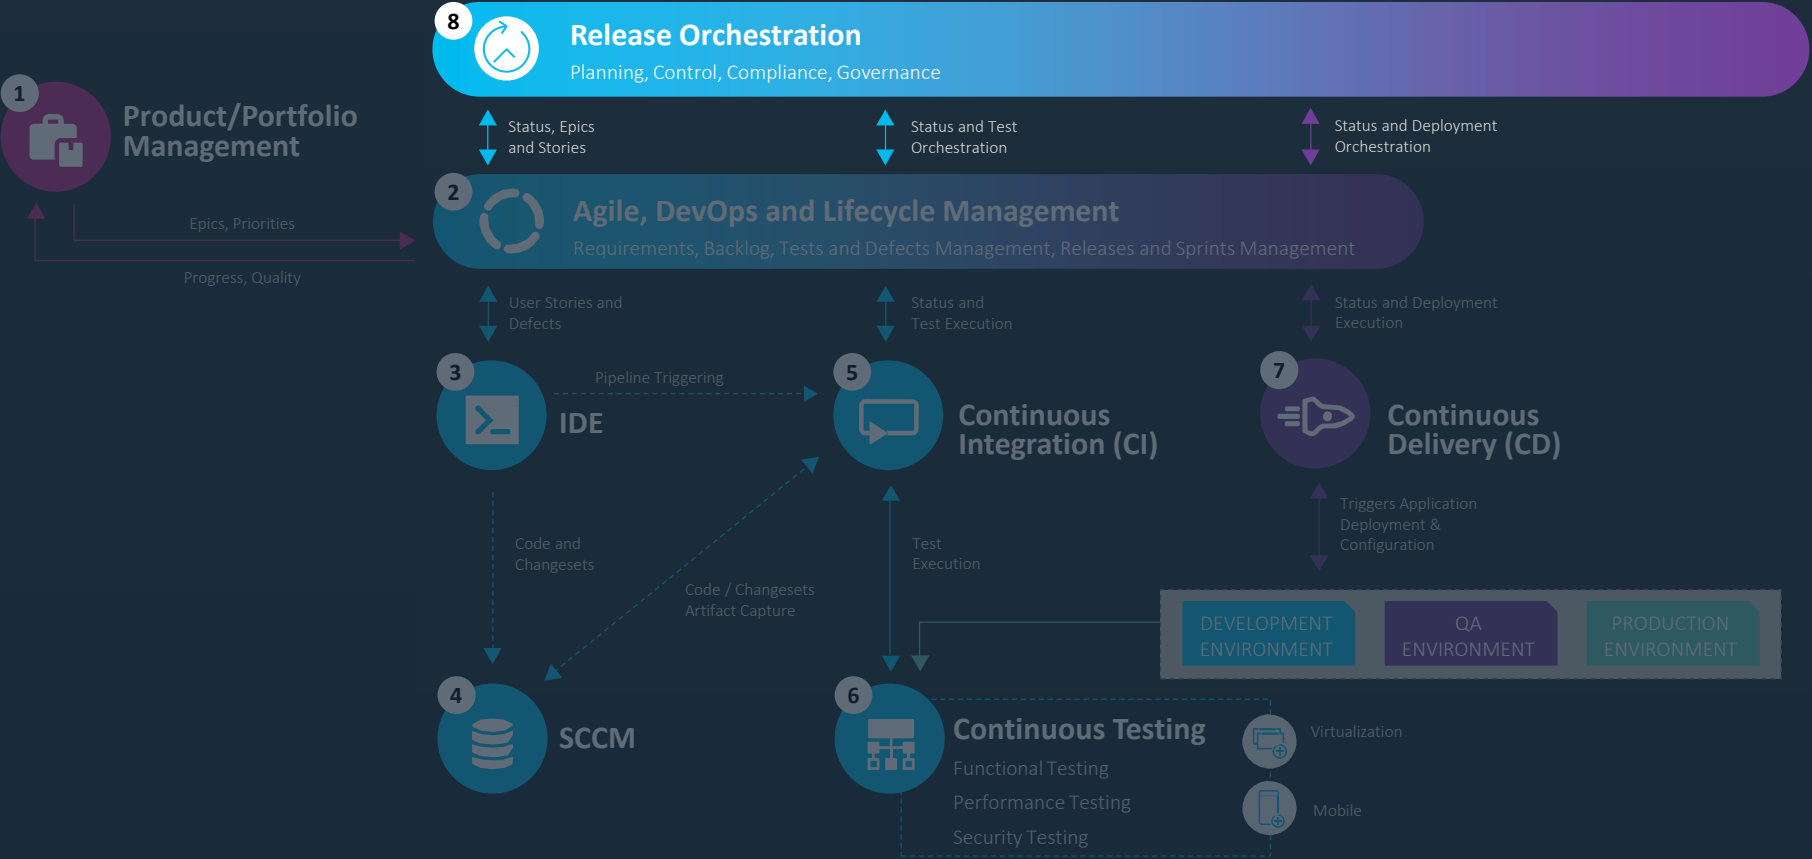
8
Release Orchestration
Planning, Control, Compliance, Governance

1
Product/Portfolio Management

Status, Epics and Stories

Status and Test Orchestration

Status and Deployment Orchestration

2
Agile, DevOps and Lifecycle Management
Requirements, Backlog, Tests and Defects Management, Releases and Sprints Management

Epics, Priorities

Progress, Quality

User Stories and Defects

Status and Test Execution

Status and Deployment Execution

3
IDE

Pipeline Triggering

5
Continuous Integration (CI)

7
Continuous Delivery (CD)

Triggers Application Deployment & Configuration

Code and Changesets

Code / Changesets Artifact Capture

Test Execution

DEVELOPMENT ENVIRONMENT

QA ENVIRONMENT

PRODUCTION ENVIRONMENT

4
SCCM

6
Continuous Testing
Functional Testing
Performance Testing
Security Testing

Virtualization

Mobile